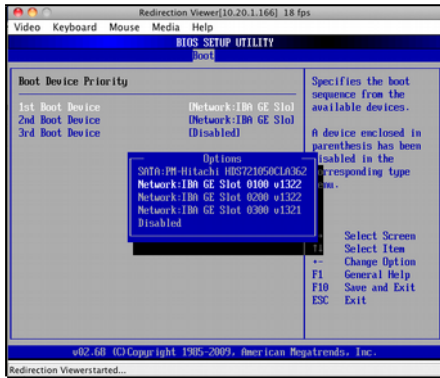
Redirection Viewer[10.20.1.166] 18 fps

Video Keyboard Mouse Media Help

BIOS SETUP UTILITY

Boot

Boot Device Priority

1st Boot Device [Network:IBA GE Slo]
2nd Boot Device [Network:IBA GE Slo]
3rd Boot Device [Disabled]

Options
SATA:PM-Hitachi HDS721050CLA362
Network:IBA GE Slot 0100 v1322
Network:IBA GE Slot 0200 v1322
Network:IBA GE Slot 0300 v1321
Disabled

Specifies the boot sequence from the available devices.

A device enclosed in parenthesis has been disabled in the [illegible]rresponding type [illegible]enu.

Select Screen
Select Item
+- Change Option
F1 General Help
F10 Save and Exit
ESC Exit

v02.68 (C)Copyright 1985-2009, American Megatrends, Inc.

Redirection Viewerstarted...